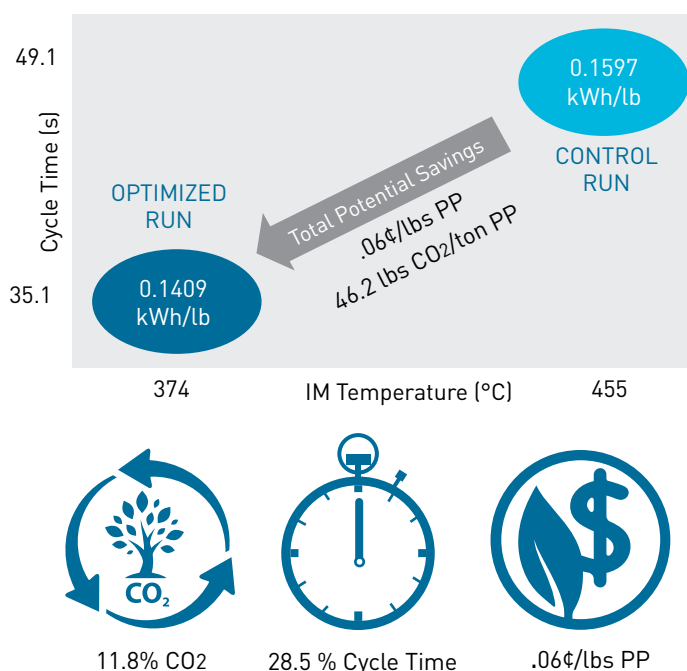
49.1

35.1

Cycle Time (s)

0.1597 kWh/lb

CONTROL RUN

Total Potential Savings

.06¢/lbs PP

46.2 lbs $CO_2$/ton PP

OPTIMIZED RUN

0.1409 kWh/lb

374

IM Temperature (°C)

455

$CO_2$

11.8% CO2

28.5 % Cycle Time

.06¢/lbs PP